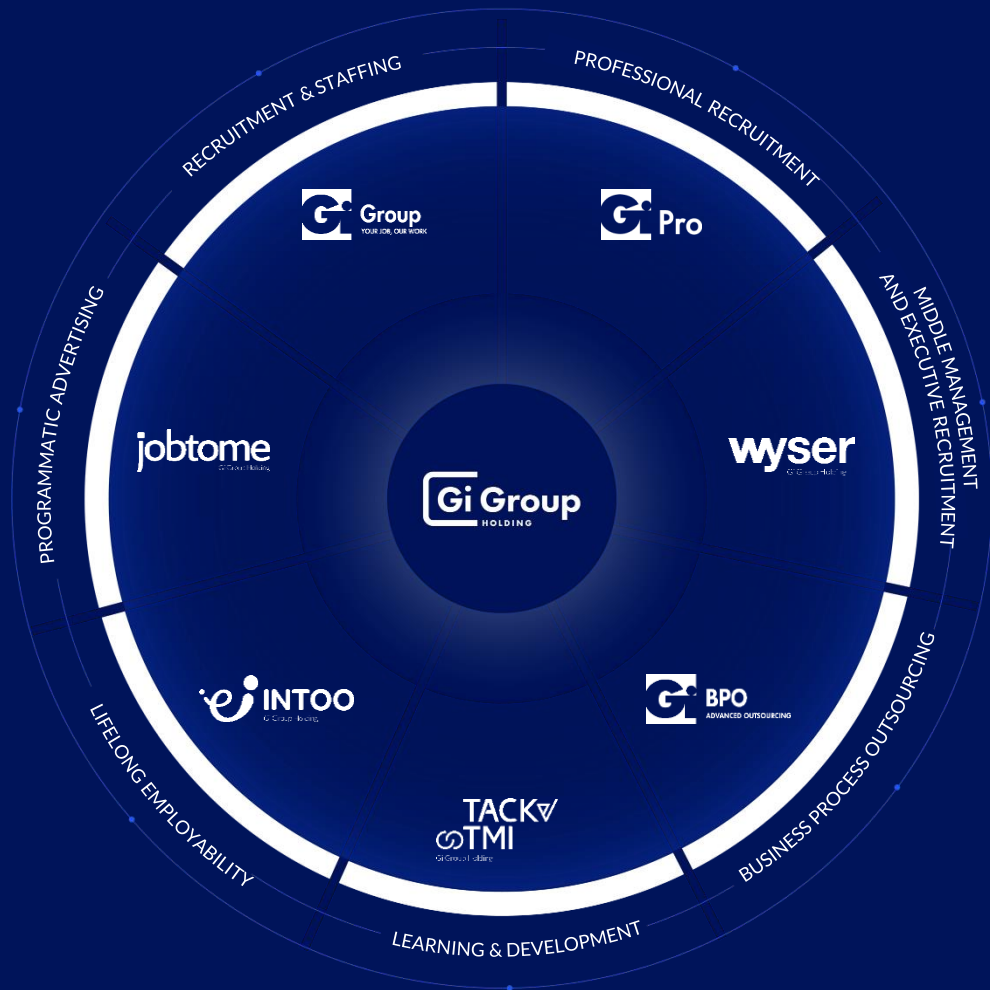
RECRUITMENT & STAFFING

PROFESSIONAL RECRUITMENT

MIDDLE MANAGEMENT AND EXECUTIVE RECRUITMENT

BUSINESS PROCESS OUTSOURCING

LEARNING & DEVELOPMENT

LIFELONG EMPLOYABILITY

PROGRAMMATIC ADVERTISING

Gi Group
YOUR JOB, OUR WORK

Gi Pro

wyser
Gi Group Holding

Gi BPO
ADVANCED OUTSOURCING

TACK TMI
Gi Group Holding

INTOO
Gi Group Holding

jobtome
Gi Group Holding

Gi Group
HOLDING